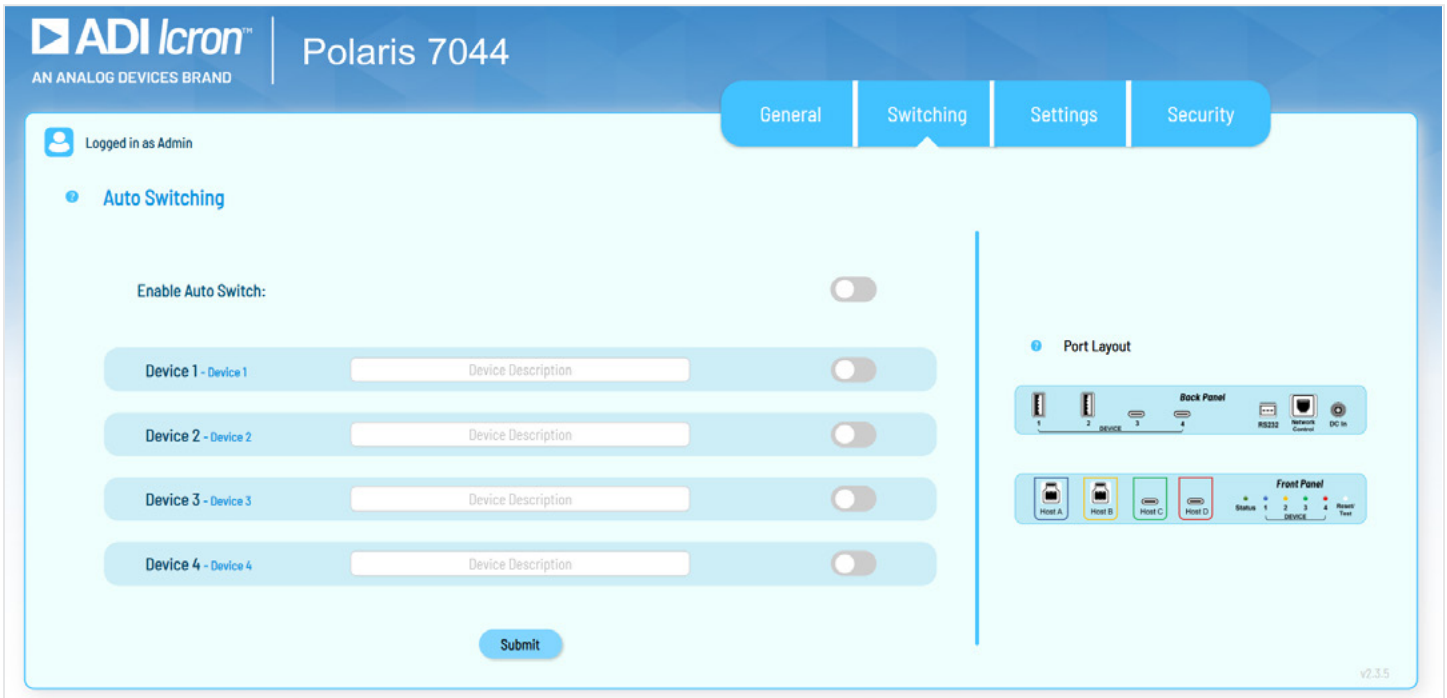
ADI Icron™
AN ANALOG DEVICES BRAND

Polaris 7044

General Switching Settings Security

Logged in as Admin

Auto Switching

Enable Auto Switch:

Device 1 - Device 1 Device Description

Device 2 - Device 2 Device Description

Device 3 - Device 3 Device Description

Device 4 - Device 4 Device Description

Submit

Port Layout

Back Panel
1 2 3 4
DEVICE
RS232 Network Control DC In

Front Panel
Host A Host B Host C Host D
Status 1 2 3 4
DEVICE
Reset/Test

v2.3.5